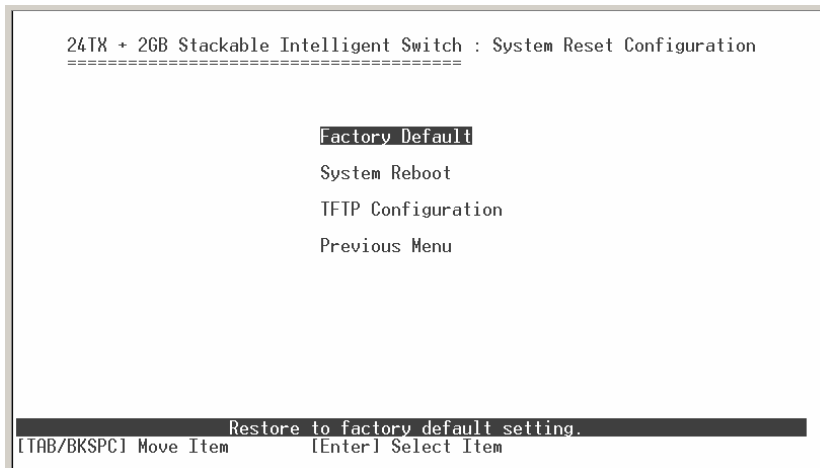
24TX + 2GB Stackable Intelligent Switch : System Reset Configuration
=====================================

Factory Default

System Reboot

TFTP Configuration

Previous Menu

Restore to factory default setting.
[TAB/BKSPC] Move Item [Enter] Select Item